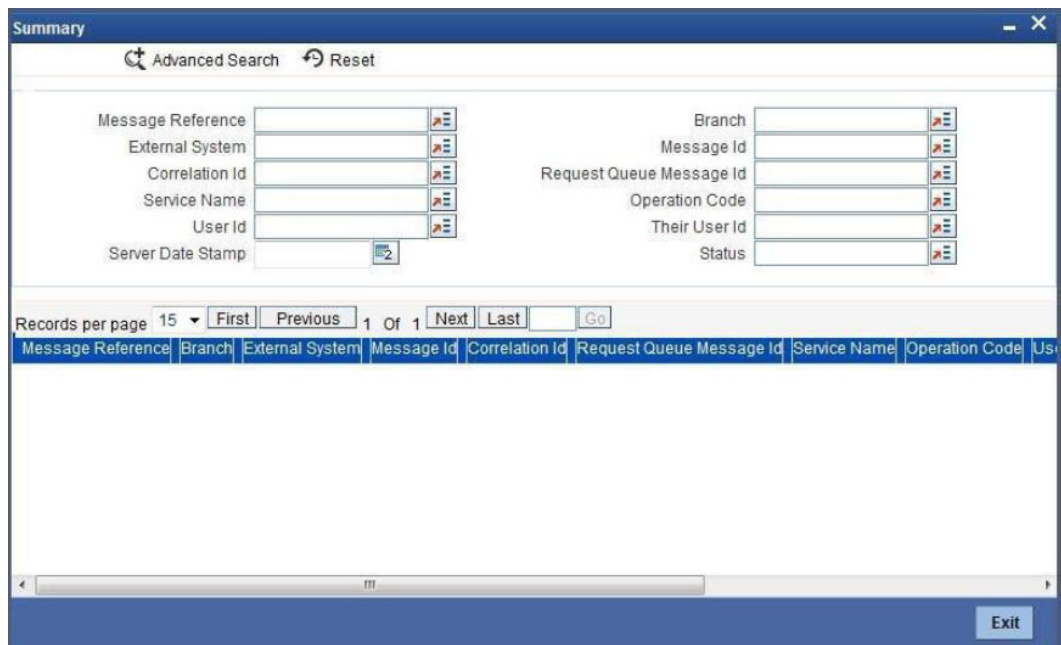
Summary

Advanced Search Reset

Message Reference
External System
Correlation Id
Service Name
User Id
Server Date Stamp

Branch
Message Id
Request Queue Message Id
Operation Code
Their User Id
Status

Records per page 15 First Previous 1 Of 1 Next Last Go

| Message Reference | Branch | External System | Message Id | Correlation Id | Request Queue Message Id | Service Name | Operation Code | Us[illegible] |
|---|---|---|---|---|---|---|---|---|

Exit